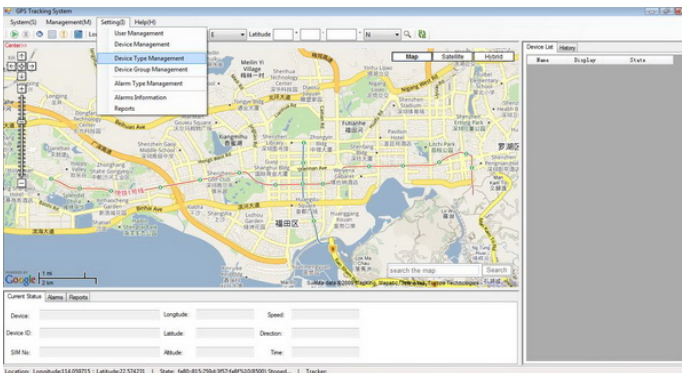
GPS Tracking System

System(S) Management(M) Setting(I) Help(H)

User Management
Device Management
Device Type Management
Device Group Management
Alarm Type Management
Alarms Information
Reports

E Latitude N

Map Satellite Hybrid

Device List History

Name Display State

Meilin Village
Shenzhen
Futianhe
Shenzhen Gaoji
Xiangmihu
Shenzhen Library
Lianhua Park
Zhongxin Park
Lizhi Park
Shenzhen Bay
Lychee Park
Luohu
Huanggang
Lizhi
福田区
罗湖区
Shenzhen Ave
Binhai Ave

search the map Search

Google 1 mi 2 km

Current Status Alarms Reports

Device: Longitude: Speed:
Device ID: Latitude: Direction:
SIM No: Altitude: Time:

Location: Longitude114.059715 ; Latitude22.574771 State: Tracker: